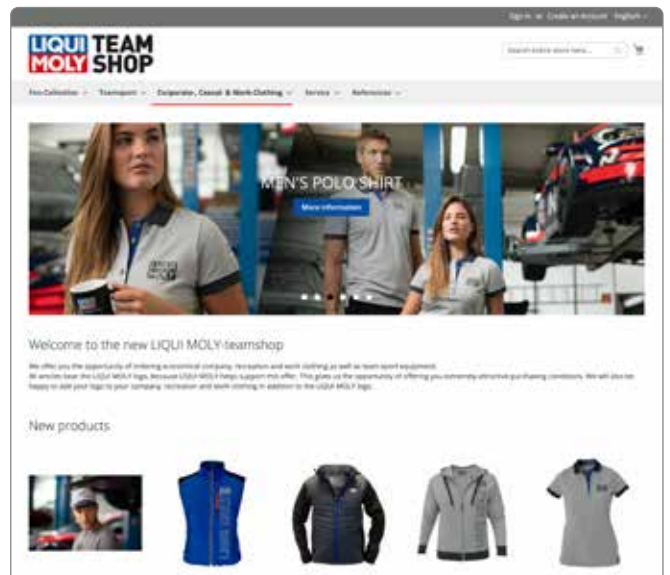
Sign in or Create an Account English

LIQUI MOLY TEAM SHOP

Search entire store here...

Fan Collection Transport Corporate, Casual & Work Clothing Service References

MEN'S POLO SHIRT

More information

Welcome to the new LIQUI MOLY-teamshop

We offer you the opportunity of ordering economical company, reception and work clothing as well as team sport equipment. All articles bear the LIQUI MOLY logo, because LIQUI MOLY helps support this offer. This gives us the opportunity of offering you extremely attractive purchasing conditions. We will also be happy to add your logo to your company, recreation and work clothing in addition to the LIQUI MOLY logo.

New products